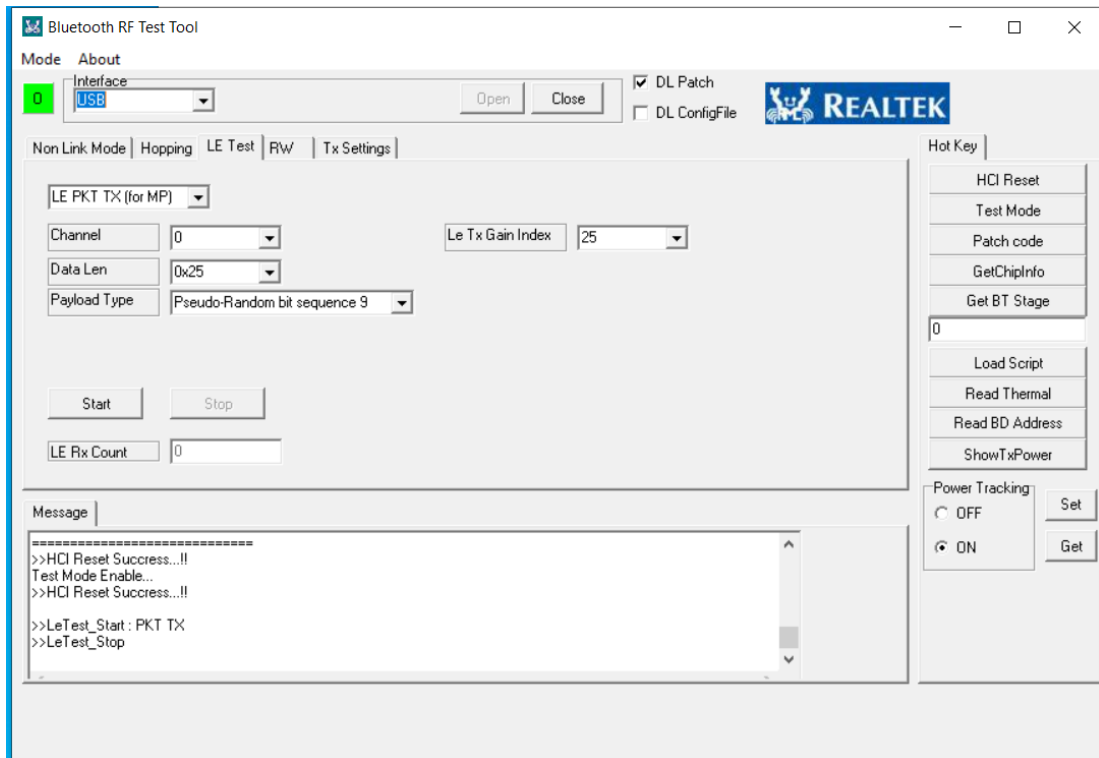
Bluetooth RF Test Tool

Mode About

0

Interface
USB

Open Close

DL Patch
DL ConfigFile

REALTEK

Non Link Mode | Hopping | LE Test | RW | Tx Settings

LE PKT TX (for MP)

Channel 0

Le Tx Gain Index 25

Data Len 0x25

Payload Type Pseudo-Random bit sequence 9

Start Stop

LE Rx Count 0

Message

============================
>>HCI Reset Success...!!
Test Mode Enable...
>>HCI Reset Success...!!

>>LeTest_Start : PKT TX
>>LeTest_Stop

Hot Key

HCI Reset
Test Mode
Patch code
GetChipInfo
Get BT Stage
0
Load Script
Read Thermal
Read BD Address
ShowTxPower

Power Tracking
OFF
ON

Set
Get